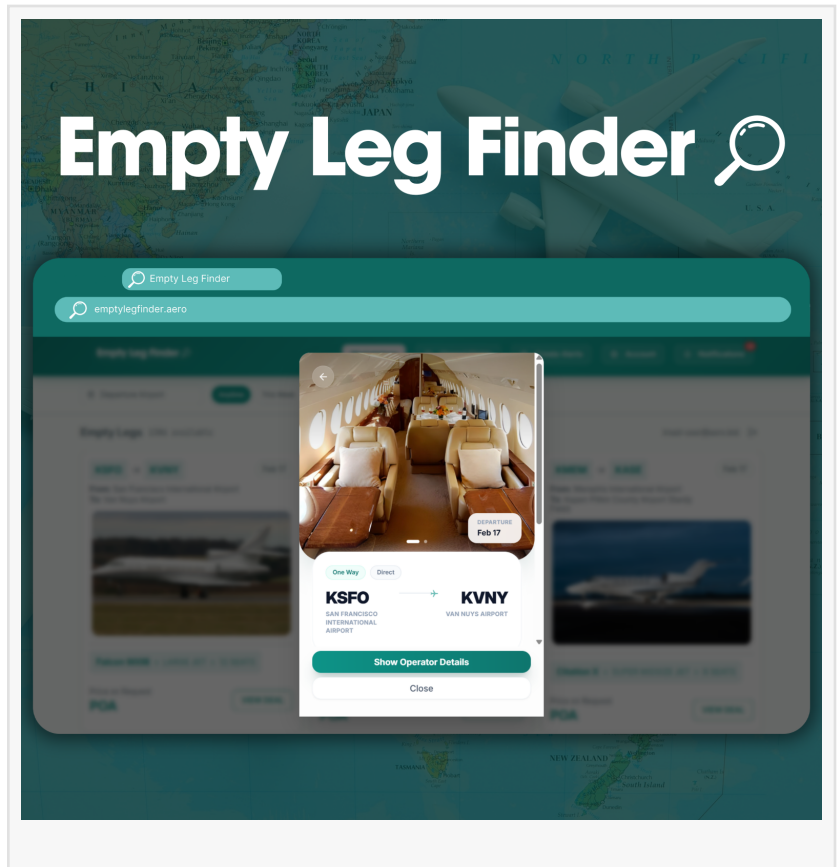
CHINA
JAPAN
NORTH PACIFIC

Empty Leg Finder

Empty Leg Finder

emptylegfinder.aero

Empty Leg Finder

Empty Legs

KSFO → KVNY

POA

POA

DEPARTURE
Feb 17

One Way
Direct

KSFO
SAN FRANCISCO INTERNATIONAL AIRPORT

KVNY
VAN NUYS AIRPORT

Show Operator Details

Close

NEW ZEALAND